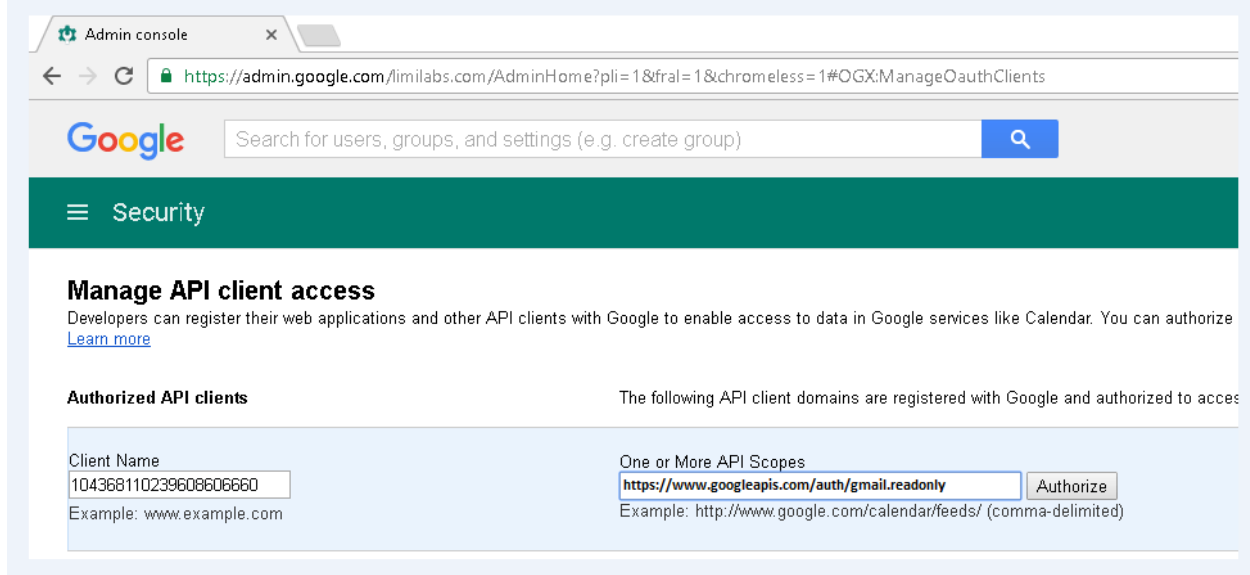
Admin console ×

https://admin.google.com/limilabs.com/AdminHome?pli=1&fral=1&chromeless=1#OGX:ManageOauthClients

Google

Search for users, groups, and settings (e.g. create group)

Security

Manage API client access

Developers can register their web applications and other API clients with Google to enable access to data in Google services like Calendar. You can authorize

Learn more

Authorized API clients

The following API client domains are registered with Google and authorized to acces

Client Name

104368110239608606660

Example: www.example.com

One or More API Scopes

https://www.googleapis.com/auth/gmail.readonly

Authorize

Example: http://www.google.com/calendar/feeds/ (comma-delimited)